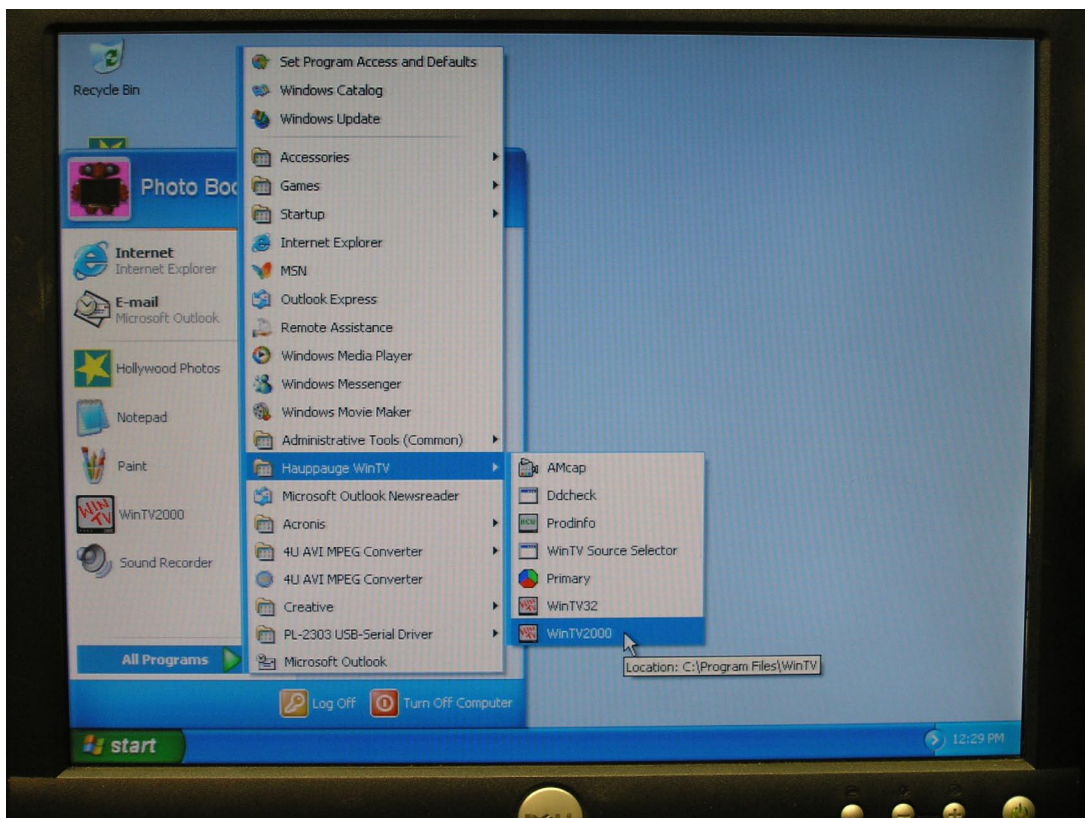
Recycle Bin

Photo Boo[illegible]

Internet
Internet Explorer

E-mail
Microsoft Outlook

Hollywood Photos

Notepad

Paint

WinTV2000

Sound Recorder

All Programs

Set Program Access and Defaults
Windows Catalog
Windows Update
Accessories
Games
Startup
Internet Explorer
MSN
Outlook Express
Remote Assistance
Windows Media Player
Windows Messenger
Windows Movie Maker
Administrative Tools (Common)
Hauppauge WinTV
Microsoft Outlook Newsreader
Acronis
4U AVI MPEG Converter
4U AVI MPEG Converter
Creative
PL-2303 USB-Serial Driver
Microsoft Outlook

AMcap
Ddcheck
Prodinfo
WinTV Source Selector
Primary
WinTV32
WinTV2000

Location: C:\Program Files\WinTV

Log Off
Turn Off Computer

start

12:29 PM